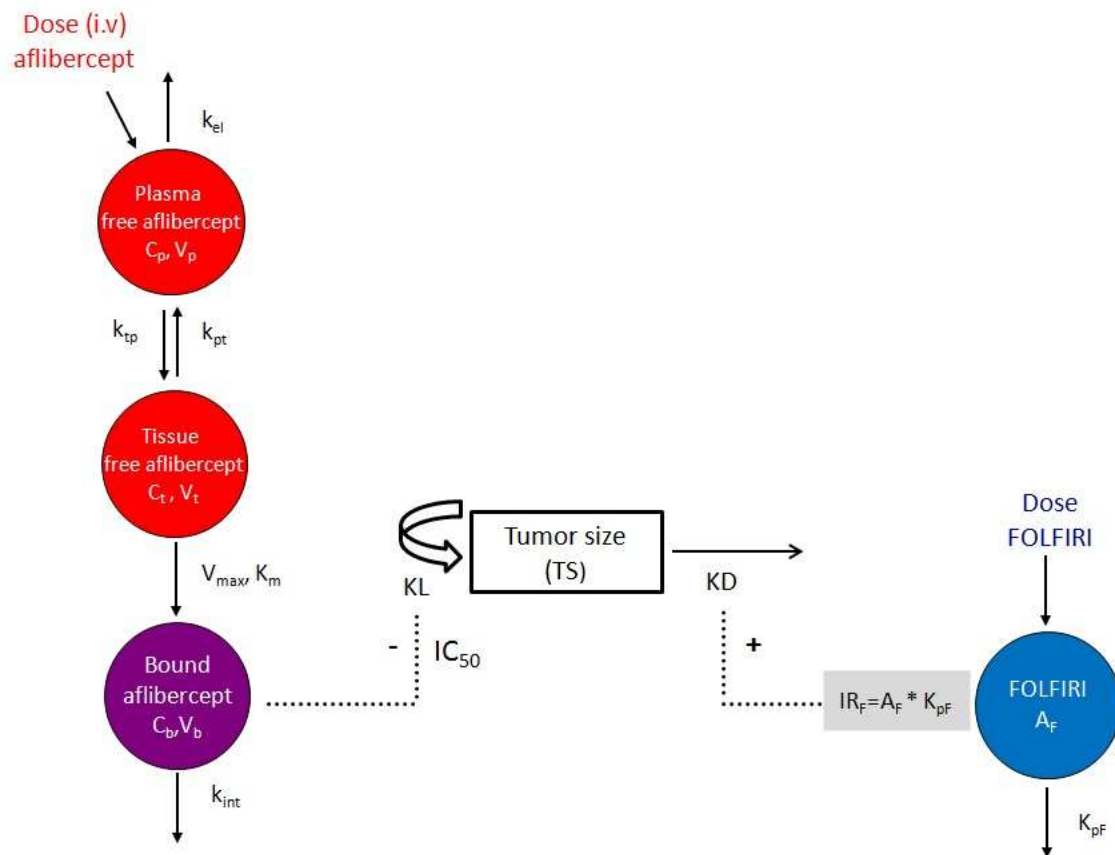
Dose (i.v) aflibercept

$k_{el}$

Plasma free aflibercept $C_p$, $V_p$

$k_{tp}$

$k_{pt}$

Tissue free aflibercept $C_t$ , $V_t$

$V_{max}$, $K_m$

Bound aflibercept $C_b$,$V_b$

$k_{int}$

KL

-

$IC_{50}$

Tumor size (TS)

KD

+

$IR_F=A_F * K_{pF}$

Dose FOLFIRI

FOLFIRI $A_F$

$K_{pF}$